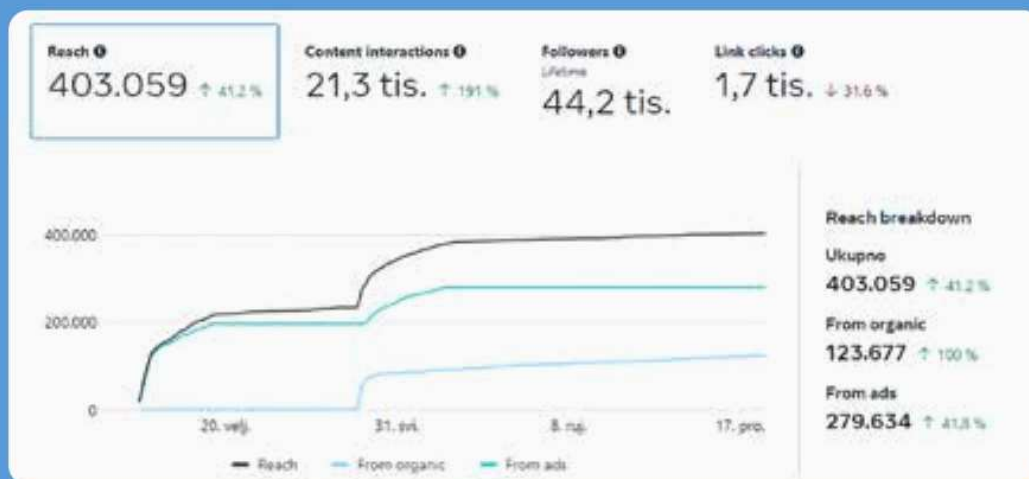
Reach
403.059 ↑ 41,2 %

Content interactions
21,3 tis. ↑ 191 %

Followers
Lifetime
44,2 tis.

Link clicks
1,7 tis. ↓ 31,6 %

400.000
200.000
0
20. velj.
31. svi.
8. ruj.
17. pro.

Reach
From organic
From ads

Reach breakdown
Ukupno
403.059 ↑ 41,2 %
From organic
123.677 ↑ 100 %
From ads
279.634 ↑ 41,8 %